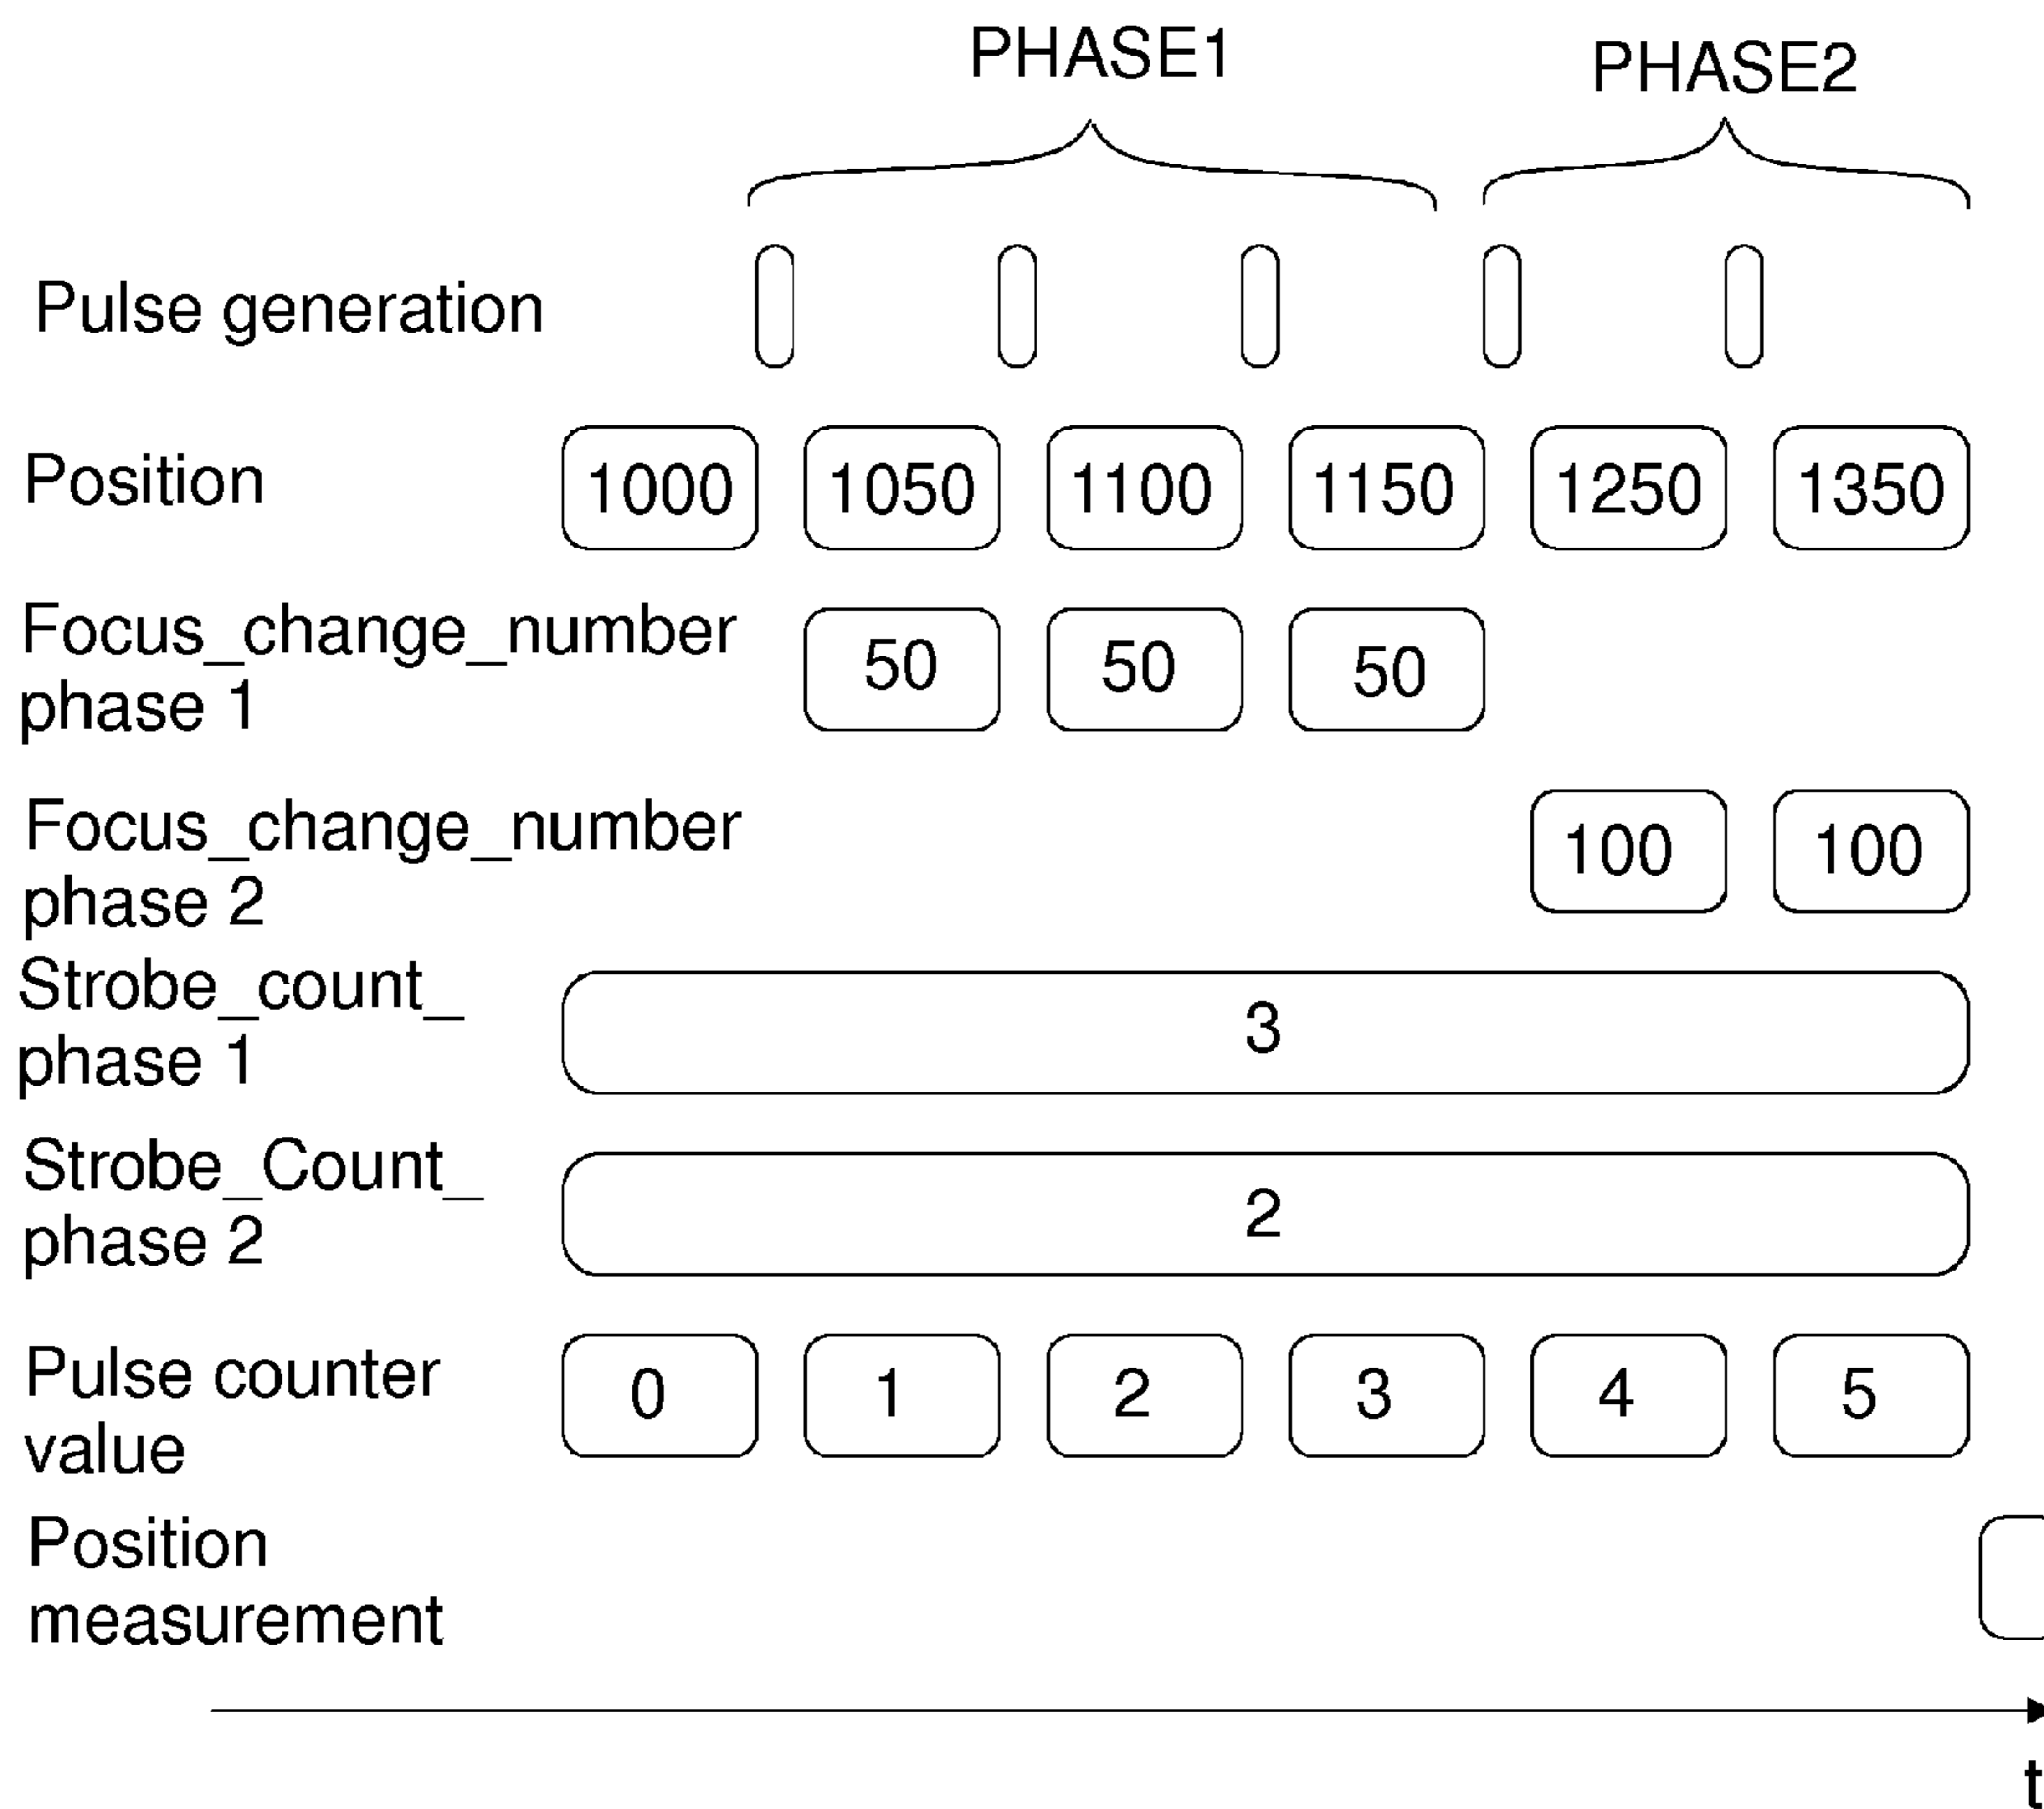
PHASE1

PHASE2

Pulse generation

Position 1000 1050 1100 1150 1250 1350

Focus_change_number phase 1 50 50 50

Focus_change_number phase 2 100 100

Strobe_count_ phase 1 3

Strobe_Count_ phase 2 2

Pulse counter value 0 1 2 3 4 5

Position measurement

t